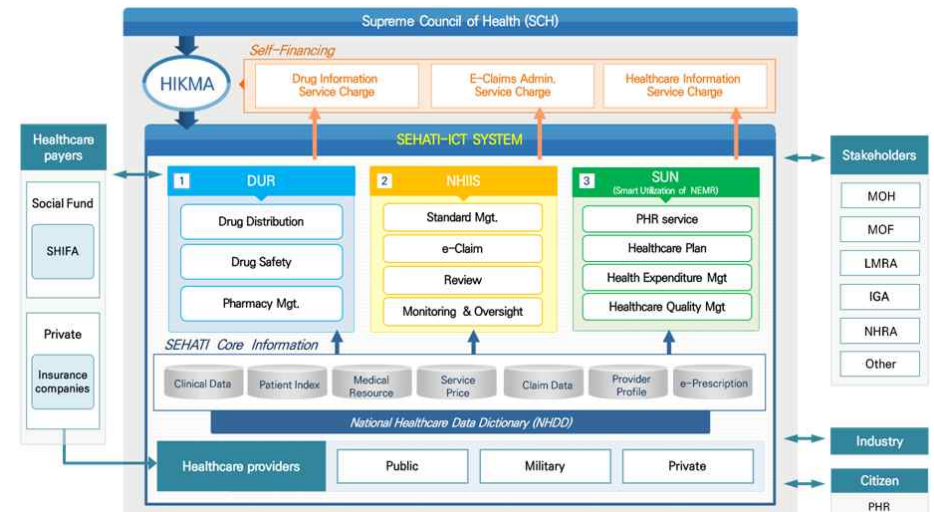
Supreme Council of Health (SCH)

HIKMA

Self-Financing

Drug Information Service Charge

E-Claims Admin. Service Charge

Healthcare Information Service Charge

Healthcare payers

Social Fund

SHIFA

Private

Insurance companies

SEHATI-ICT SYSTEM

1 DUR

Drug Distribution

Drug Safety

Pharmacy Mgt.

2 NHIIS

Standard Mgt.

e-Claim

Review

Monitoring & Oversight

3 SUN (Smart Utilization of NEMR)

PHR service

Healthcare Plan

Health Expenditure Mgt

Healthcare Quality Mgt

SEHATI Core Information

Clinical Data

Patient Index

Medical Resource

Service Price

Claim Data

Provider Profile

e-Prescription

National Healthcare Data Dictionary (NHDD)

Healthcare providers

Public

Military

Private

Stakeholders

MOH

MOF

LMRA

IGA

NHRA

Other

Industry

Citizen

PHR